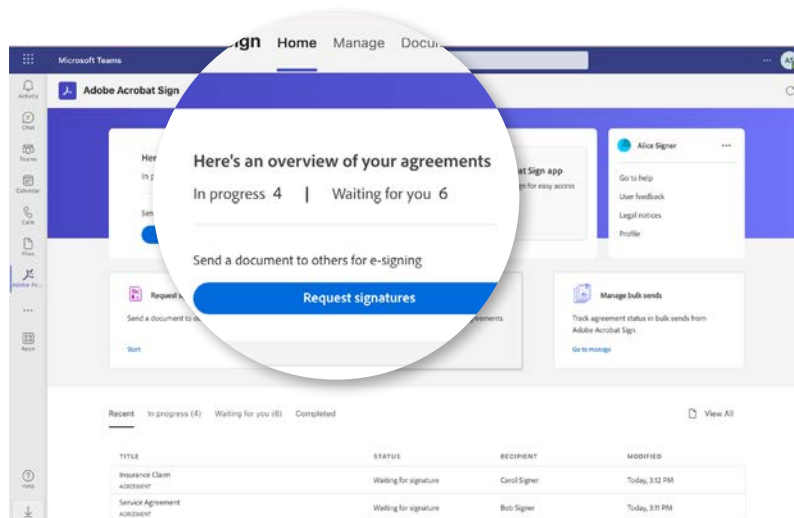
Microsoft Teams

Activity
Chat
Teams
Calendar
Calls
Files
Adobe Ac...
...
Apps
Help

Adobe Acrobat Sign

gn Home Manage Docu

Here's an overview of your agreements
In progress 4 | Waiting for you 6

Send a document to others for e-signing

Request signatures

Her
In p
Sen

at Sign app
n for easy access

Alice Signer
...
Go to help
User feedback
Legal notices
Profile

Request s
Send a document to o
Start

eements

Manage bulk sends
Track agreement status in bulk sends from Adobe Acrobat Sign.
Go to manage

Recent In progress (4) Waiting for you (6) Completed

View All

| TITLE | STATUS | RECIPIENT | MODIFIED |
|---|---|---|---|
| Insurance Claim AGREEMENT | Waiting for signature | Carol Signer | Today, 3:12 PM |
| Service Agreement AGREEMENT | Waiting for signature | Bob Signer | Today, 3:11 PM |